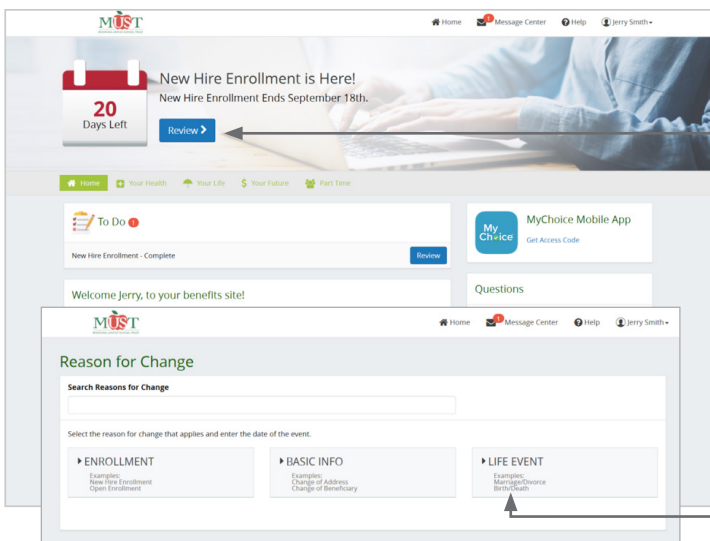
MUST

Home Message Center Help Jerry Smith

20
Days Left

New Hire Enrollment is Here!
New Hire Enrollment Ends September 18th.

Review

Home Your Health Your Life Your Future Part Time

To Do

New Hire Enrollment - Complete

Review

My Choice

MyChoice Mobile App
Get Access Code

Welcome Jerry, to your benefits site!

Questions

MUST

Home Message Center Help Jerry Smith

Reason for Change

Search Reasons for Change

Select the reason for change that applies and enter the date of the event.

ENROLLMENT
Examples:
New Hire Enrollment
Open Enrollment

BASIC INFO
Examples:
Change of Address
Change of Beneficiary

LIFE EVENT
Examples:
Marriage/Divorce
Birth/Death